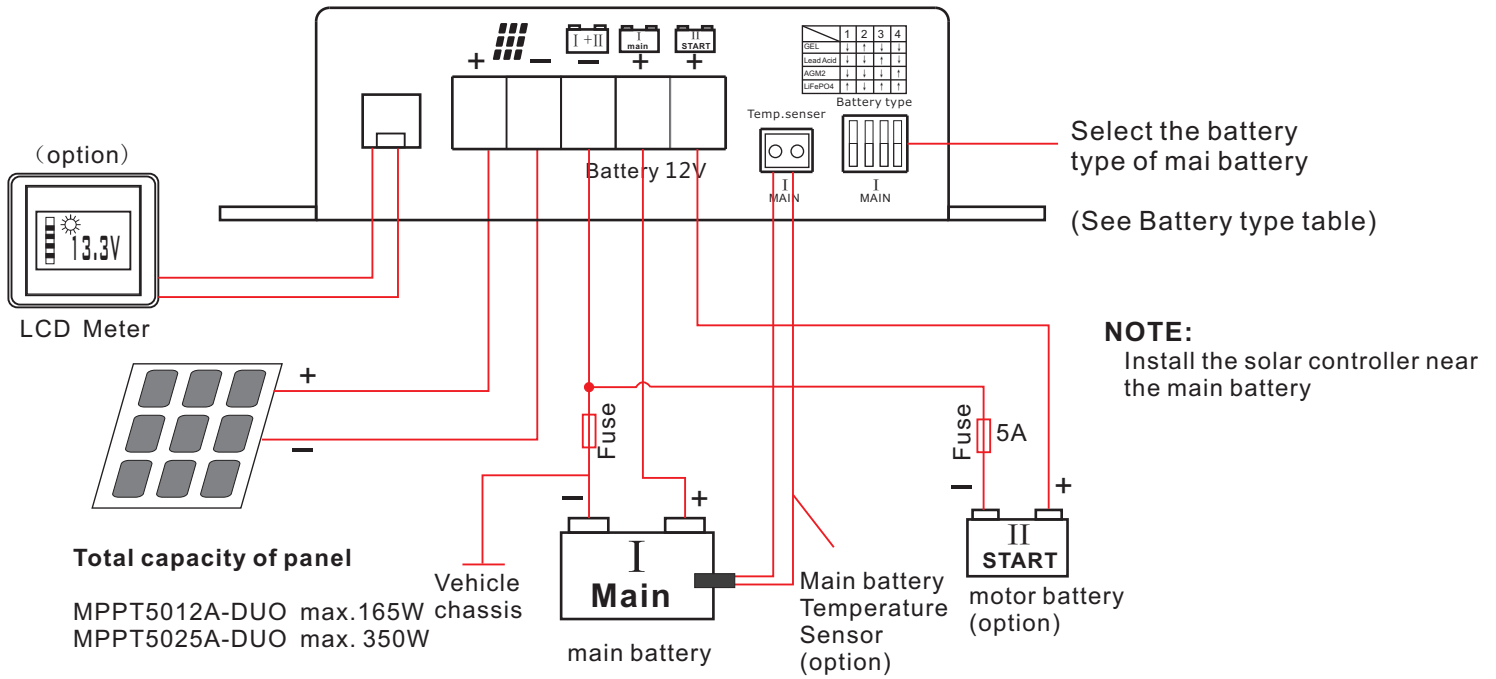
+ – I +II – I main + II START +

| | 1 | 2 | 3 | 4 |
|---|---|---|---|---|
| GEL | ↓ | ↑ | ↓ | ↓ |
| Lead Acid | ↓ | ↓ | ↑ | ↓ |
| AGM2 | ↓ | ↓ | ↓ | ↑ |
| LiFePO4 | ↑ | ↓ | ↑ | ↑ |

Battery type

Temp.senser

Battery 12V

I MAIN

I MAIN

Select the battery type of mai battery

(See Battery type table)

（option）

13.3V

LCD Meter

NOTE:
Install the solar controller near the main battery

+

–

Fuse

Fuse 5A

– +

– +

I Main

II START

Total capacity of panel

MPPT5012A-DUO max.165W
MPPT5025A-DUO max. 350W

Vehicle chassis

main battery

Main battery Temperature Sensor (option)

motor battery (option)